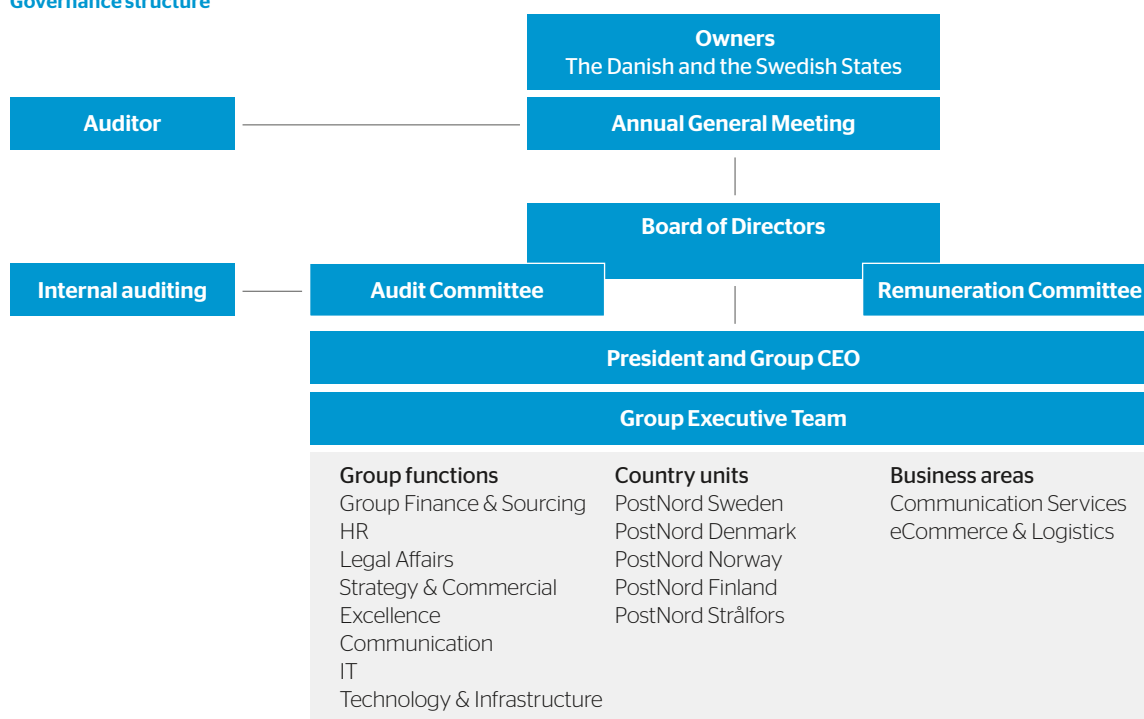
Governance structure

Owners
The Danish and the Swedish States

Auditor

Annual General Meeting

Board of Directors

Internal auditing

Audit Committee

Remuneration Committee

President and Group CEO

Group Executive Team

Group functions
Group Finance & Sourcing
HR
Legal Affairs
Strategy & Commercial Excellence
Communication
IT
Technology & Infrastructure

Country units
PostNord Sweden
PostNord Denmark
PostNord Norway
PostNord Finland
PostNord Strålfors

Business areas
Communication Services
eCommerce & Logistics